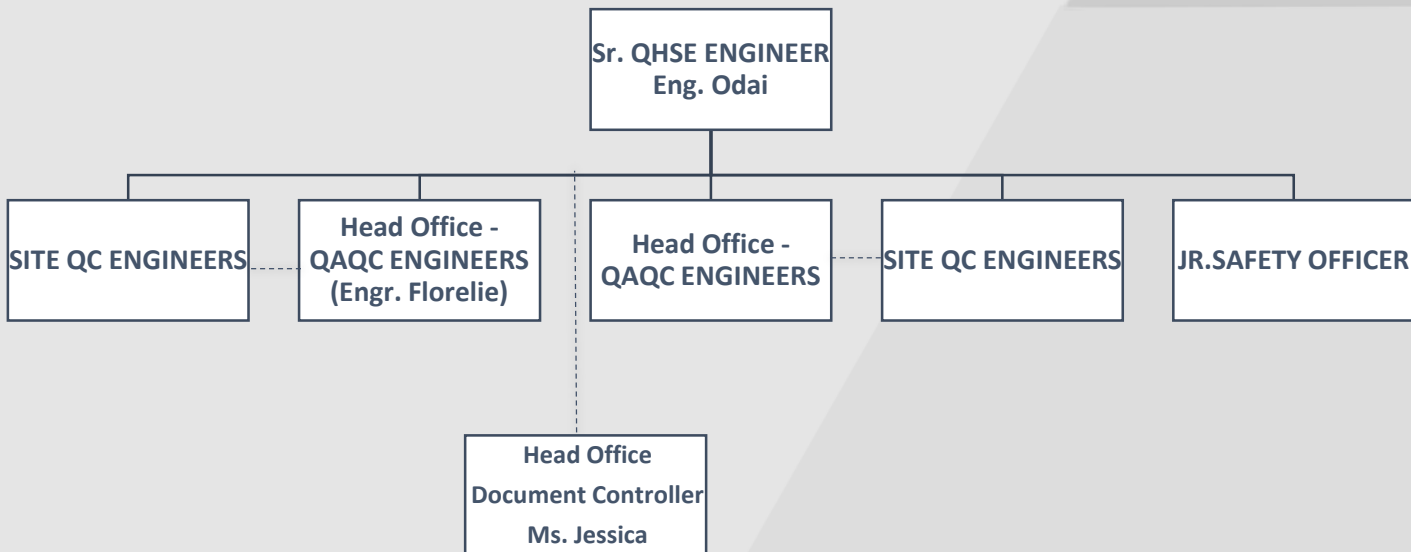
Sr. QHSE ENGINEER
Eng. Odai

SITE QC ENGINEERS

Head Office - QAQC ENGINEERS (Engr. Florelie)

Head Office - QAQC ENGINEERS

SITE QC ENGINEERS

JR.SAFETY OFFICER

Head Office
Document Controller
Ms. Jessica